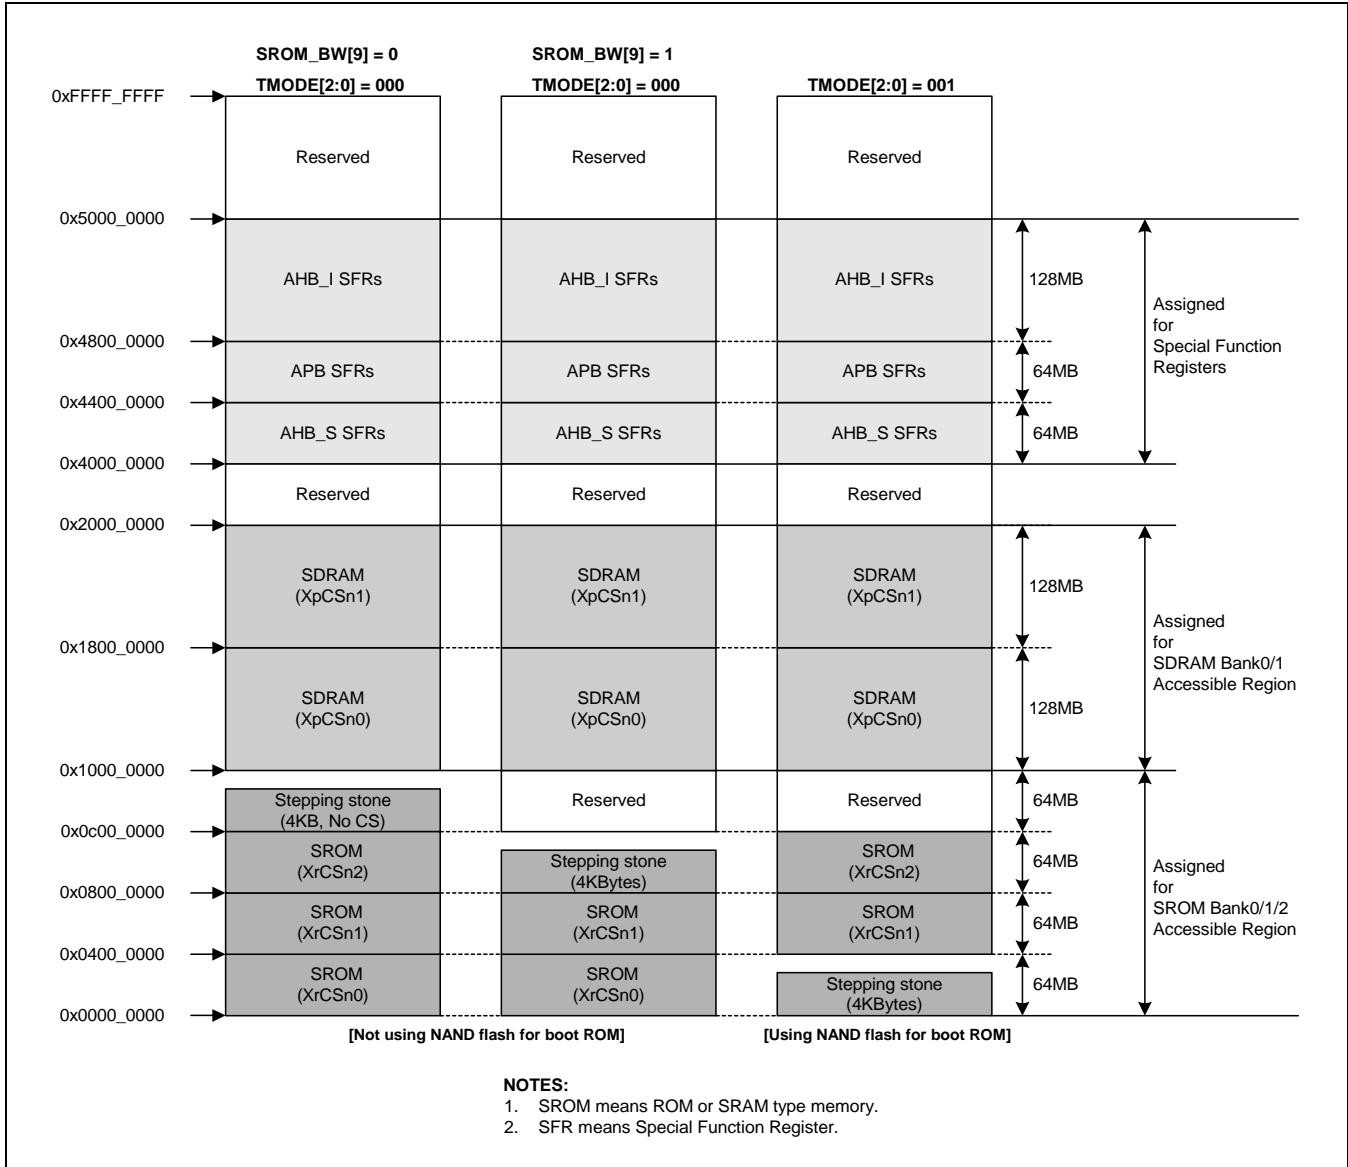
SROM_BW[9] = 0
TMODE[2:0] = 000

SROM_BW[9] = 1
TMODE[2:0] = 000

TMODE[2:0] = 001

0xFFFF_FFFF
Reserved
Reserved
Reserved

0x5000_0000
AHB_I SFRs
AHB_I SFRs
AHB_I SFRs
128MB

Assigned
for
Special Function
Registers

0x4800_0000
APB SFRs
APB SFRs
APB SFRs
64MB

0x4400_0000
AHB_S SFRs
AHB_S SFRs
AHB_S SFRs
64MB

0x4000_0000
Reserved
Reserved
Reserved

0x2000_0000
SDRAM
(XpCSn1)
SDRAM
(XpCSn1)
SDRAM
(XpCSn1)
128MB

Assigned
for
SDRAM Bank0/1
Accessible Region

0x1800_0000
SDRAM
(XpCSn0)
SDRAM
(XpCSn0)
SDRAM
(XpCSn0)
128MB

0x1000_0000
Stepping stone
(4KB, No CS)
Reserved
Reserved
64MB

0x0c00_0000
SROM
(XrCSn2)
Stepping stone
(4KBytes)
SROM
(XrCSn2)
64MB

Assigned
for
SROM Bank0/1/2
Accessible Region

0x0800_0000
SROM
(XrCSn1)
SROM
(XrCSn1)
SROM
(XrCSn1)
64MB

0x0400_0000
SROM
(XrCSn0)
SROM
(XrCSn0)
Stepping stone
(4KBytes)
64MB

0x0000_0000

[Not using NAND flash for boot ROM]
[Using NAND flash for boot ROM]

NOTES:
1. SROM means ROM or SRAM type memory.
2. SFR means Special Function Register.